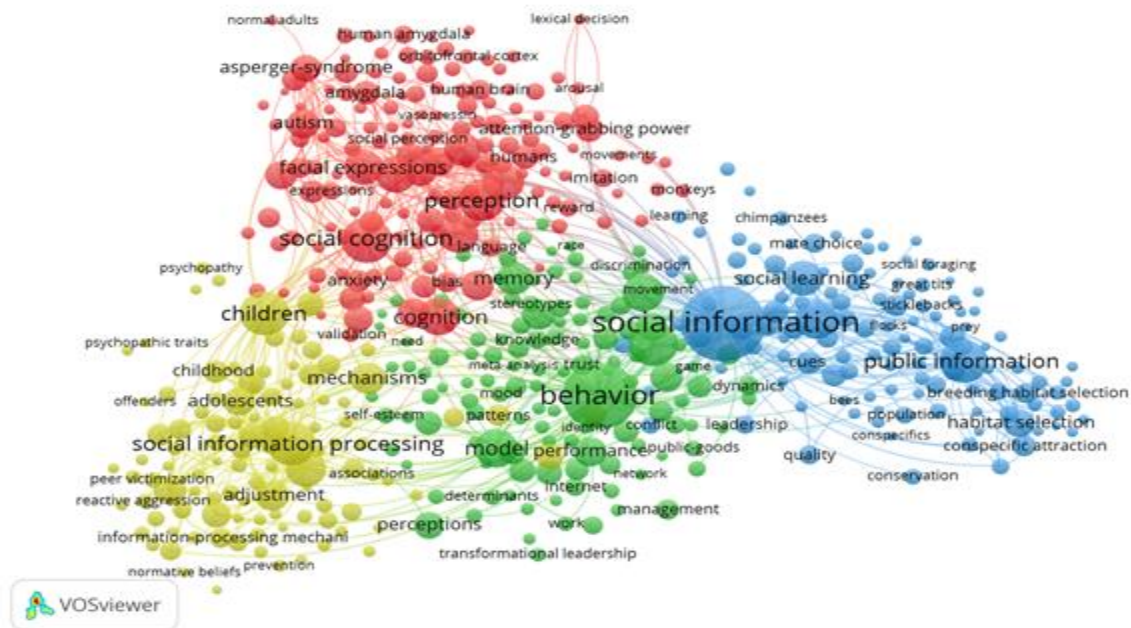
normal adults
human amygdala
lexical decision
orbitofrontal cortex
asperger-syndrome
amygdala
human brain
arousal
vasopressin
autism
social perception
attention-grabbing power
facial expressions
humans
movements
expressions
imitation
monkeys
perception
reward
learning
chimpanzees
social cognition
language
race
mate choice
psychopathy
anxiety
memory
discrimination
social learning
social foraging
bias
movement
great tits
children
stereotypes
sticklebacks
cognition
social information
flocks
prey
psychopathic traits
validation
need
knowledge
cues
public information
childhood
mechanisms
meta-analysis trust
game
dynamics
breeding habitat selection
offenders
adolescents
mood
behavior
bees
self-esteem
patterns
population
habitat selection
conflict
leadership
identity
conspecifics
social information processing
model
performance
public goods
conspecific attraction
associations
quality
peer victimization
network
internet
conservation
reactive aggression
adjustment
determinants
management
perceptions
work
information-processing mechani
transformational leadership
normative beliefs
prevention
VOSviewer